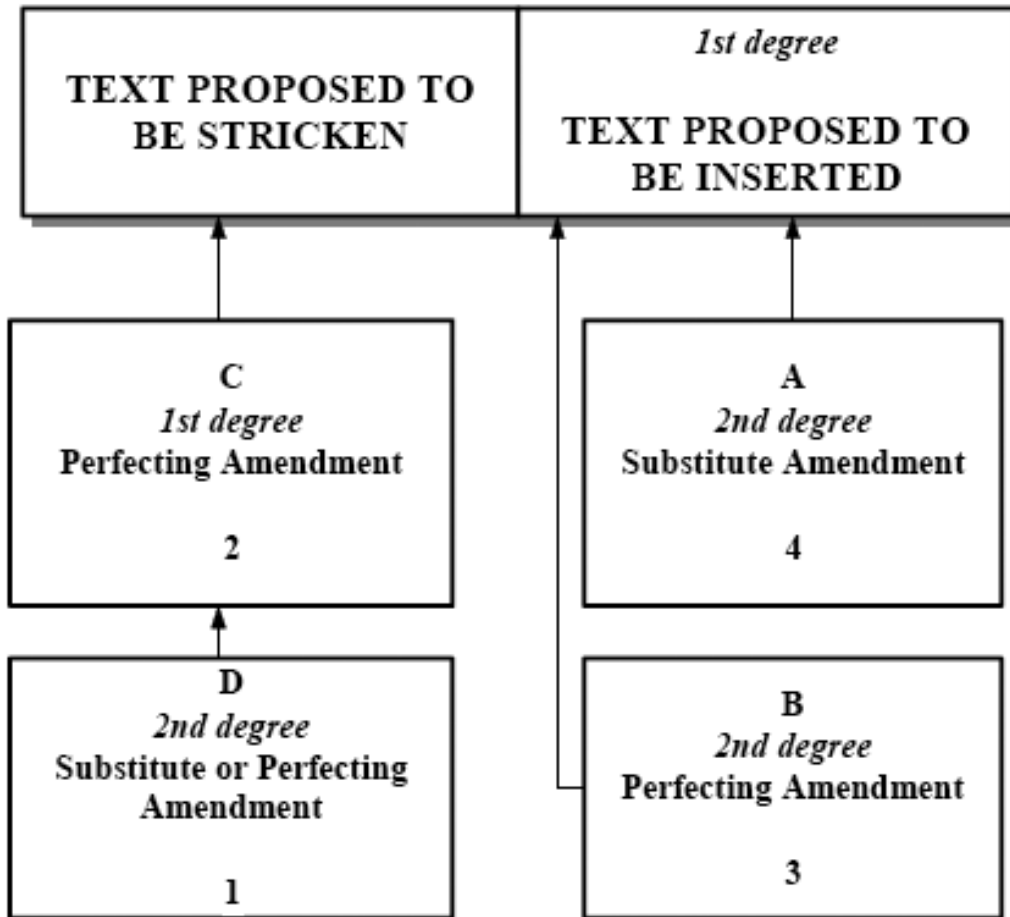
TEXT PROPOSED TO BE STRICKEN

1st degree

TEXT PROPOSED TO BE INSERTED

C
1st degree
Perfecting Amendment

2

A
2nd degree
Substitute Amendment

4

D
2nd degree
Substitute or Perfecting Amendment

1

B
2nd degree
Perfecting Amendment

3